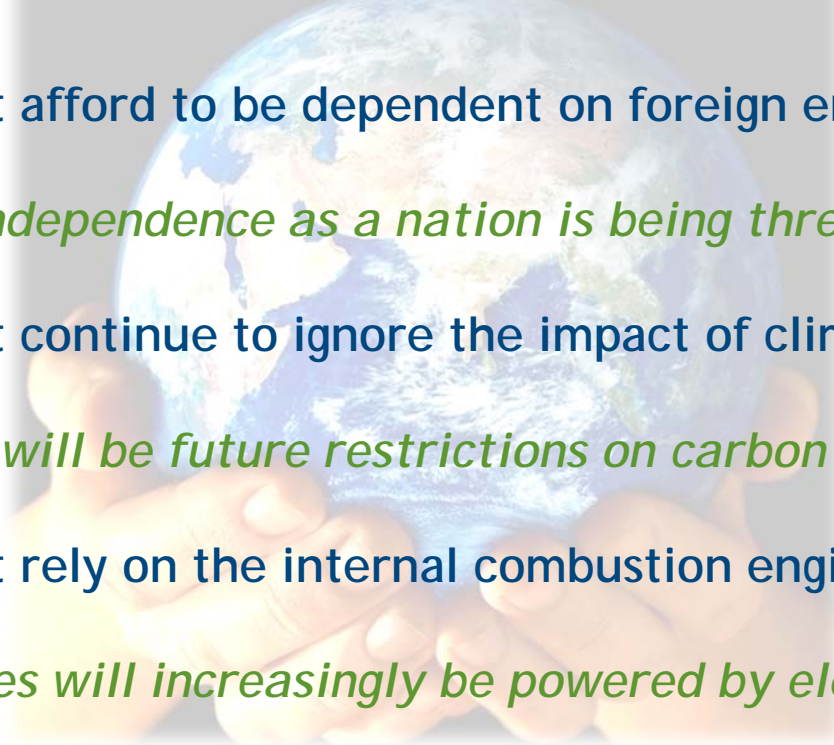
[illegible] afford to be dependent on foreign e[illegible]

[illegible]ndependence as a nation is being thre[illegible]

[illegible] continue to ignore the impact of cli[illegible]

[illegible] will be future restrictions on carbon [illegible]

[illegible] rely on the internal combustion eng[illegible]

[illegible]es will increasingly be powered by el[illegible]